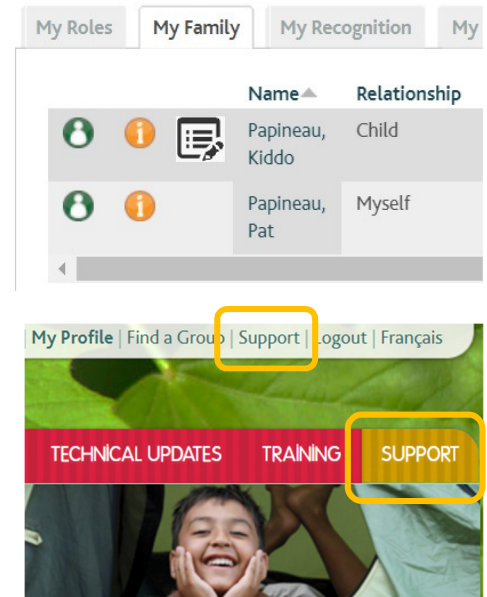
My Roles | My Family | My Recognition | My

| Name | Relationship |
|---|---|
| Papineau, Kiddo | Child |
| Papineau, Pat | Myself |

My Profile | Find a Grou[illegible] | Support | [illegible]ogout | Français

TECHNICAL UPDATES TRAINING SUPPORT